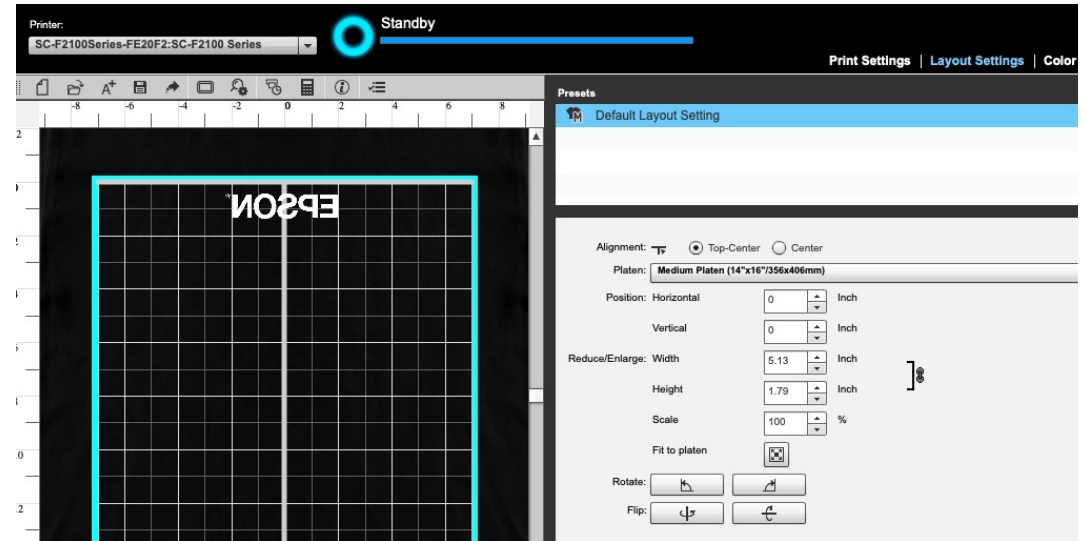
Printer:
SC-F2100Series-FE20F2:SC-F2100 Series

Standby

Print Settings | Layout Settings | Color

-8 -6 -4 -2 0 2 4 6 8

EPSON

Presets

Default Layout Setting

Alignment: Top-Center Center

Platen: Medium Platen (14"x16"/356x406mm)

Position: Horizontal 0 Inch

Vertical 0 Inch

Reduce/Enlarge: Width 5.13 Inch

Height 1.79 Inch

Scale 100 %

Fit to platen

Rotate:

Flip: